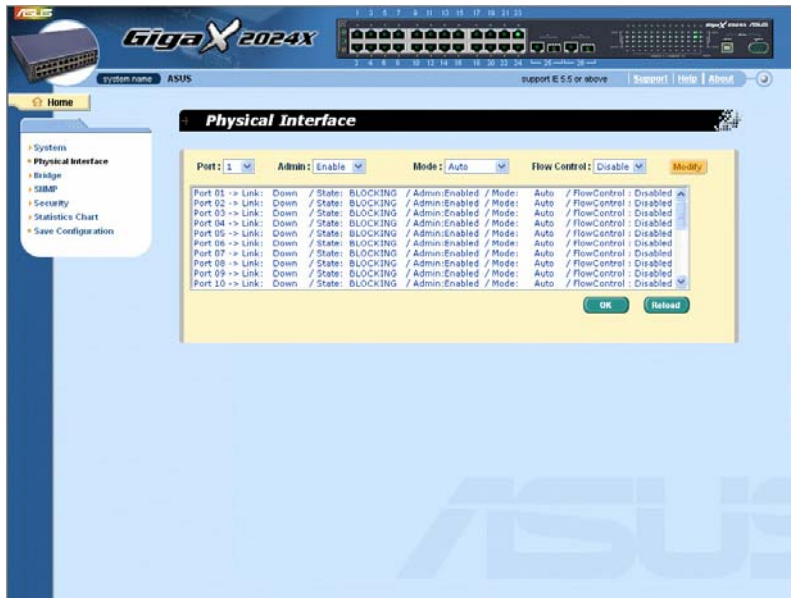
ASUS

GigaX 2024X

1 3 5 7 9 11 13 15 17 19 21 23
2 4 6 8 10 12 14 16 18 20 22 24 25 26

system name ASUS

support IE 5.5 or above

Support | Help | About

Home

System
Physical Interface
Bridge
SNMP
Security
Statistics Chart
Save Configuration

Physical Interface

Port: 1 Admin: Enable Mode: Auto Flow Control: Disable Modify

Port 01 -> Link: Down / State: BLOCKING / Admin:Enabled / Mode: Auto / FlowControl : Disabled
Port 02 -> Link: Down / State: BLOCKING / Admin:Enabled / Mode: Auto / FlowControl : Disabled
Port 03 -> Link: Down / State: BLOCKING / Admin:Enabled / Mode: Auto / FlowControl : Disabled
Port 04 -> Link: Down / State: BLOCKING / Admin:Enabled / Mode: Auto / FlowControl : Disabled
Port 05 -> Link: Down / State: BLOCKING / Admin:Enabled / Mode: Auto / FlowControl : Disabled
Port 06 -> Link: Down / State: BLOCKING / Admin:Enabled / Mode: Auto / FlowControl : Disabled
Port 07 -> Link: Down / State: BLOCKING / Admin:Enabled / Mode: Auto / FlowControl : Disabled
Port 08 -> Link: Down / State: BLOCKING / Admin:Enabled / Mode: Auto / FlowControl : Disabled
Port 09 -> Link: Down / State: BLOCKING / Admin:Enabled / Mode: Auto / FlowControl : Disabled
Port 10 -> Link: Down / State: BLOCKING / Admin:Enabled / Mode: Auto / FlowControl : Disabled

OK Reload

ASUS